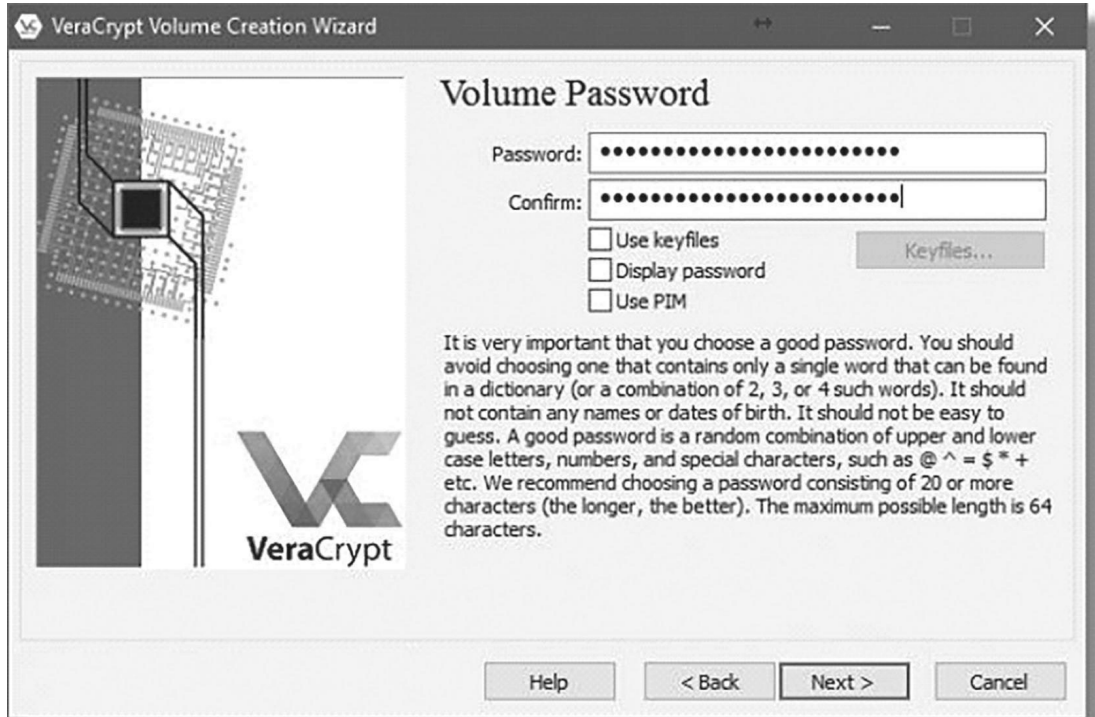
VeraCrypt Volume Creation Wizard

Volume Password

Password: ••••••••••••••••••••••••

Confirm: ••••••••••••••••••••••••

Use keyfiles

Keyfiles...

Display password

Use PIM

It is very important that you choose a good password. You should avoid choosing one that contains only a single word that can be found in a dictionary (or a combination of 2, 3, or 4 such words). It should not contain any names or dates of birth. It should not be easy to guess. A good password is a random combination of upper and lower case letters, numbers, and special characters, such as @ ^ = $ * + etc. We recommend choosing a password consisting of 20 or more characters (the longer, the better). The maximum possible length is 64 characters.

VeraCrypt

Help

< Back

Next >

Cancel